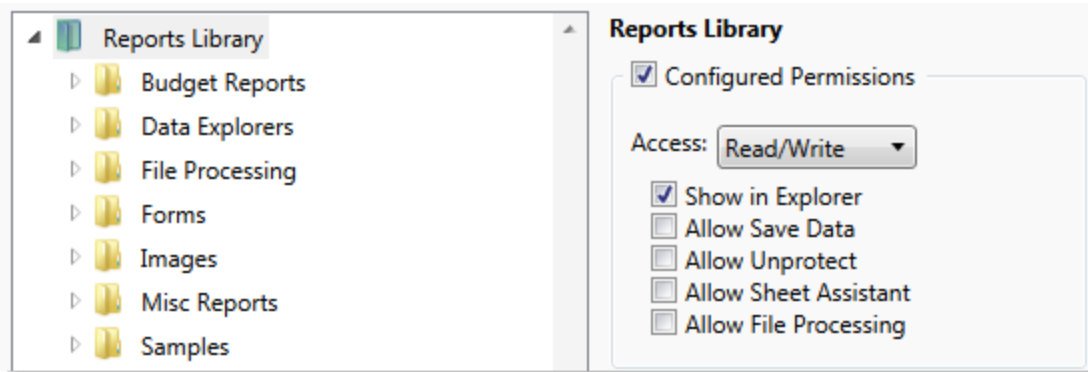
Reports Library
Budget Reports
Data Explorers
File Processing
Forms
Images
Misc Reports
Samples

Reports Library
Configured Permissions
Access: Read/Write
Show in Explorer
Allow Save Data
Allow Unprotect
Allow Sheet Assistant
Allow File Processing